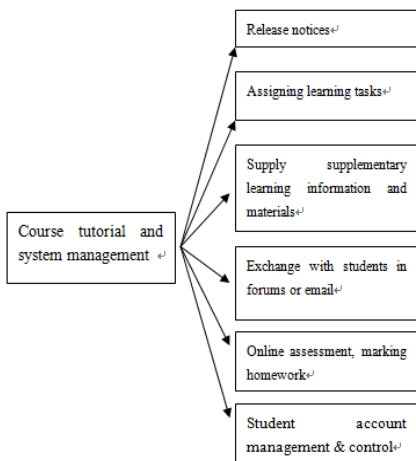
Course tutorial and system management

Release notices

Assigning learning tasks

Supply supplementary learning information and materials

Exchange with students in forums or email

Online assessment, marking homework

Student account management & control